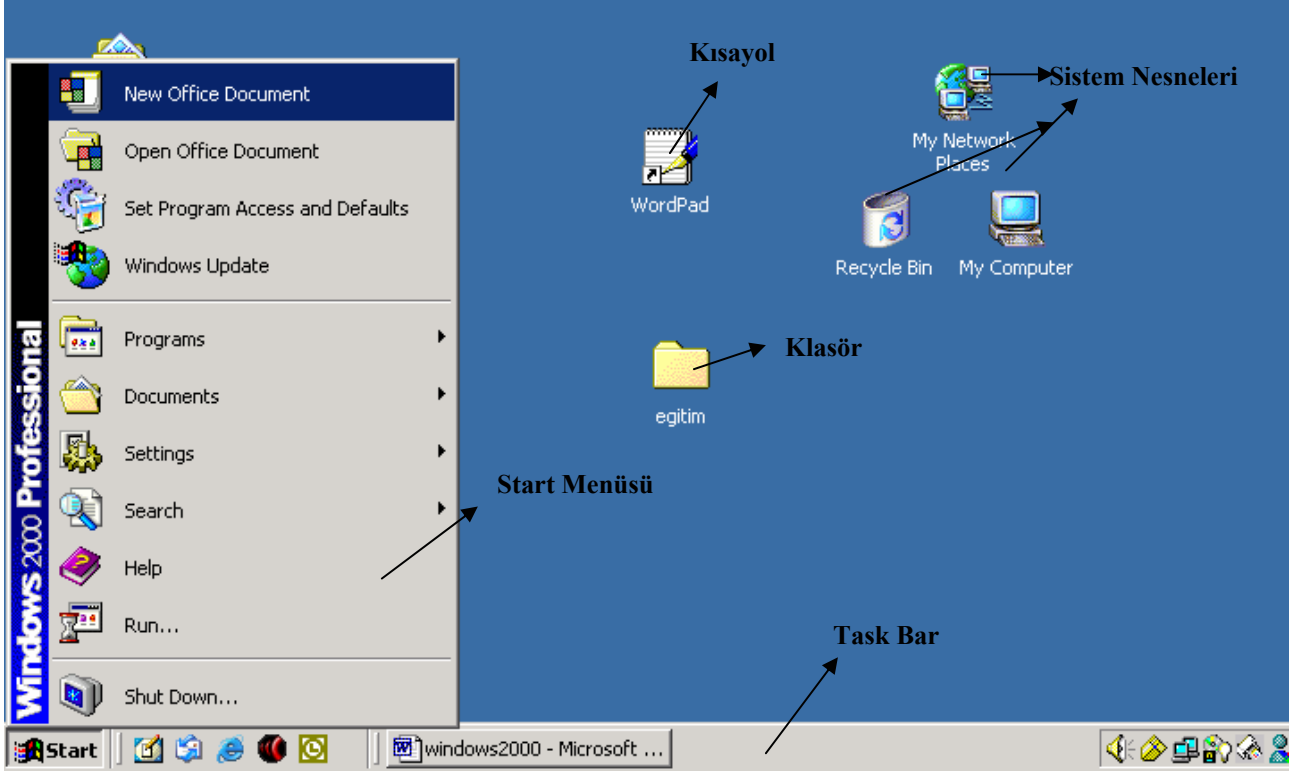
Kısayol

Sistem Nesneleri

My Network Places

WordPad

Recycle Bin

My Computer

Klasör

egitim

Start Menüsü

Task Bar

New Office Document

Open Office Document

Set Program Access and Defaults

Windows Update

Programs

Documents

Settings

Search

Help

Run...

Shut Down...

Windows 2000 Professional

Start

windows2000 - Microsoft ...